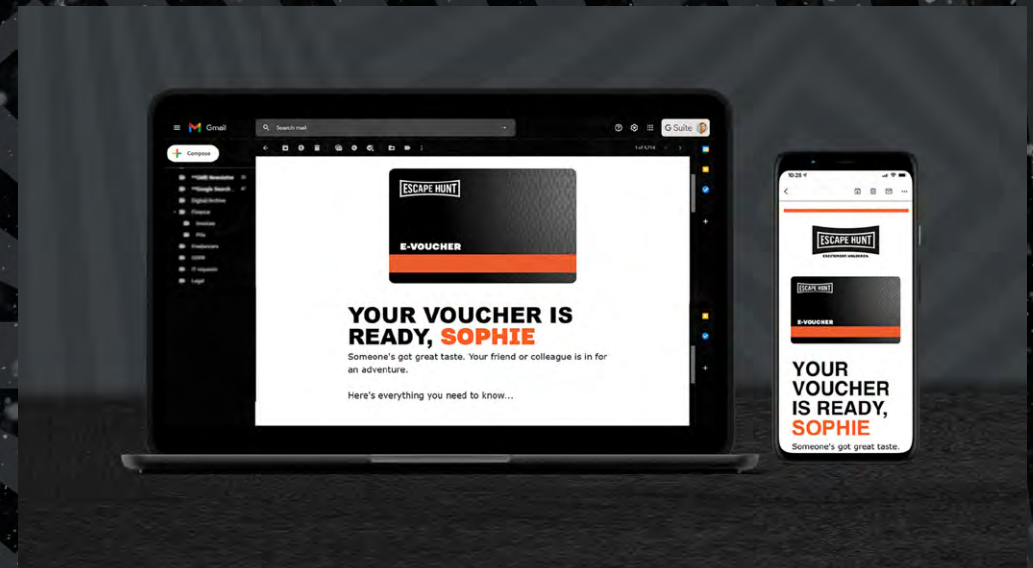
Gmail

Search mail

G Suite

Compose

Digital Archive

Finance

Invoices

Freelancers

IT requests

Legal

ESCAPE HUNT

E-VOUCHER

YOUR VOUCHER IS READY, SOPHIE

Someone's got great taste. Your friend or colleague is in for an adventure.

Here's everything you need to know...

10:28

ESCAPE HUNT

ESCAPE HUNT

E-VOUCHER

YOUR VOUCHER IS READY, SOPHIE

Someone's got great taste.